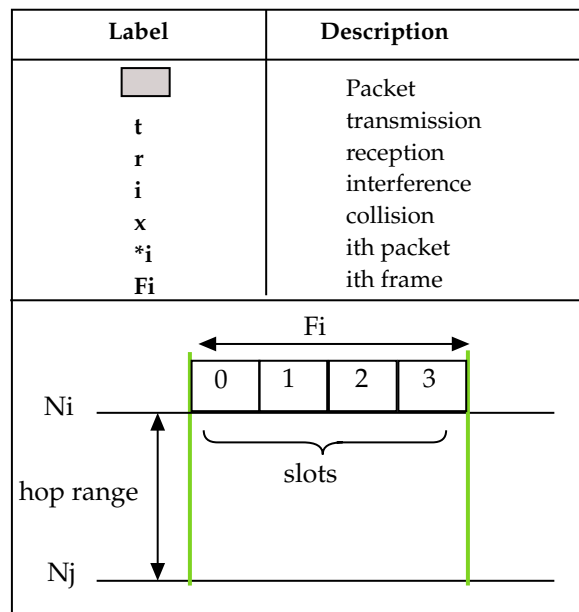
| Label | Description |
|---|---|
| | Packet |
| t | transmission |
| r | reception |
| i | interference |
| x | collision |
| *i | ith packet |
| Fi | ith frame |

Fi

0 1 2 3

Ni

slots

hop range

Nj